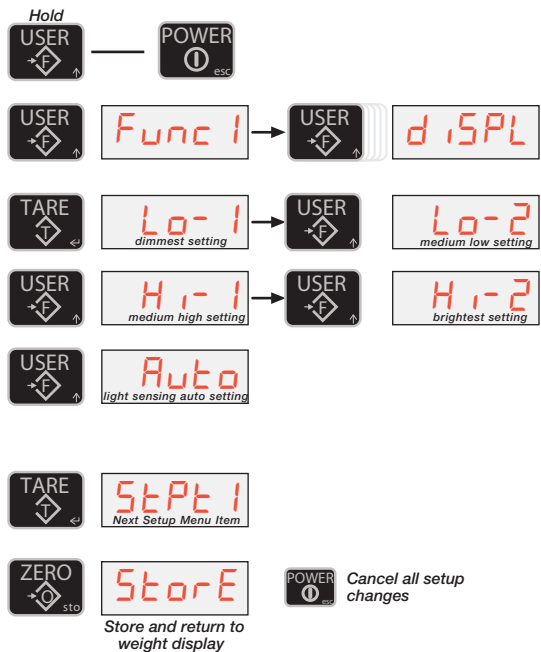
Hold

USER F

POWER esc

USER F

Func 1

USER F

diSPL

TARE T

Lo-1
dimmest setting

USER F

Lo-2
medium low setting

USER F

Hi-1
medium high setting

USER F

Hi-2
brightest setting

USER F

Auto
light sensing auto setting

TARE T

StPt 1
Next Setup Menu Item

ZERO 0 sto

StorE

Store and return to weight display

POWER esc

Cancel all setup changes